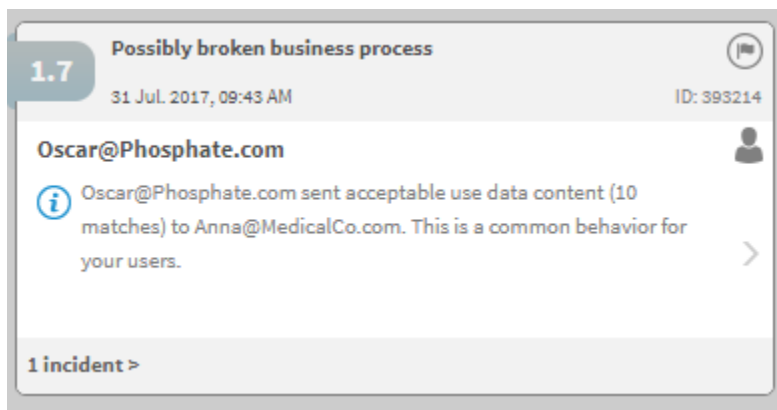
1.7

Possibly broken business process

31 Jul. 2017, 09:43 AM

ID: 393214

Oscar@Phosphate.com

Oscar@Phosphate.com sent acceptable use data content (10 matches) to Anna@MedicalCo.com. This is a common behavior for your users.

1 incident >